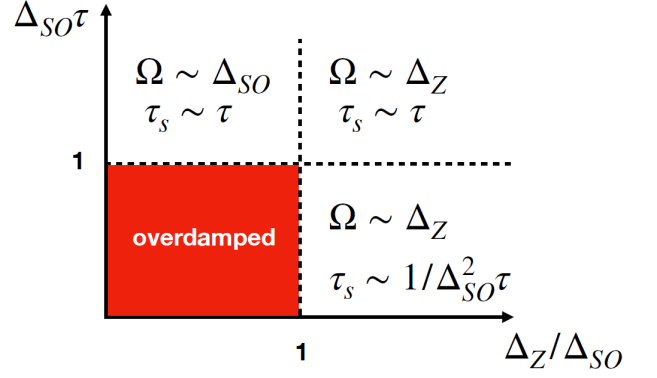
$\Delta_{SO}\tau$

$\Omega \sim \Delta_{SO}$
$\tau_s \sim \tau$

$\Omega \sim \Delta_Z$
$\tau_s \sim \tau$

1

overdamped

$\Omega \sim \Delta_Z$
$\tau_s \sim 1/\Delta_{SO}^2\tau$

1

$\Delta_Z/\Delta_{SO}$